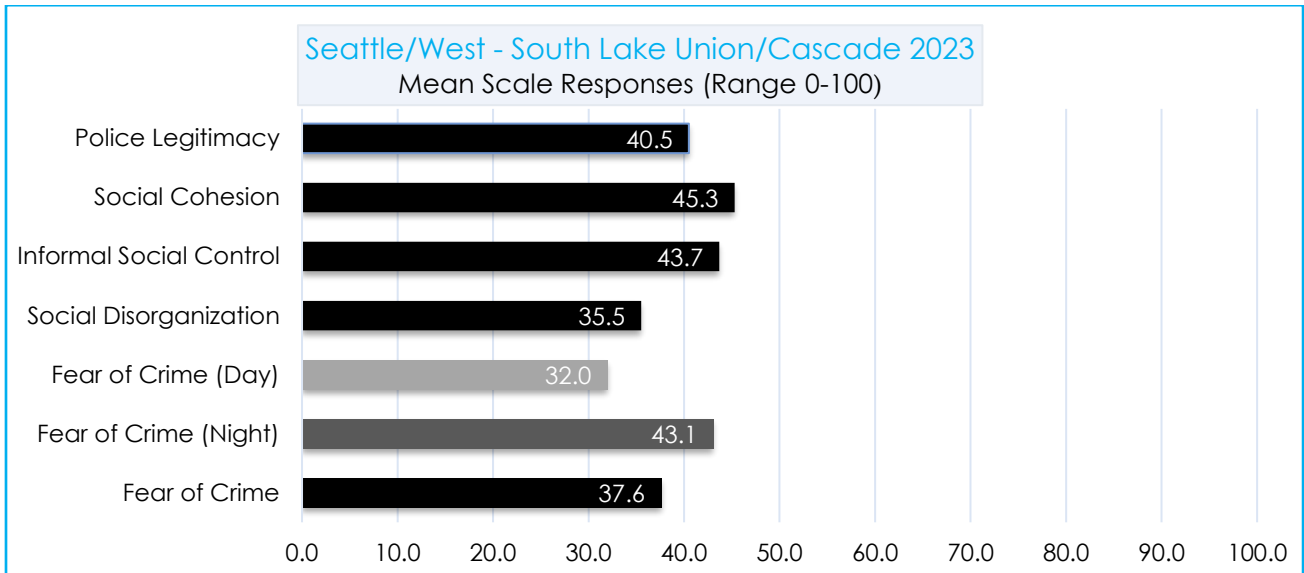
Seattle/West - South Lake Union/Cascade 2023
Mean Scale Responses (Range 0-100)

Police Legitimacy 40.5
Social Cohesion 45.3
Informal Social Control 43.7
Social Disorganization 35.5
Fear of Crime (Day) 32.0
Fear of Crime (Night) 43.1
Fear of Crime 37.6

0.0 10.0 20.0 30.0 40.0 50.0 60.0 70.0 80.0 90.0 100.0